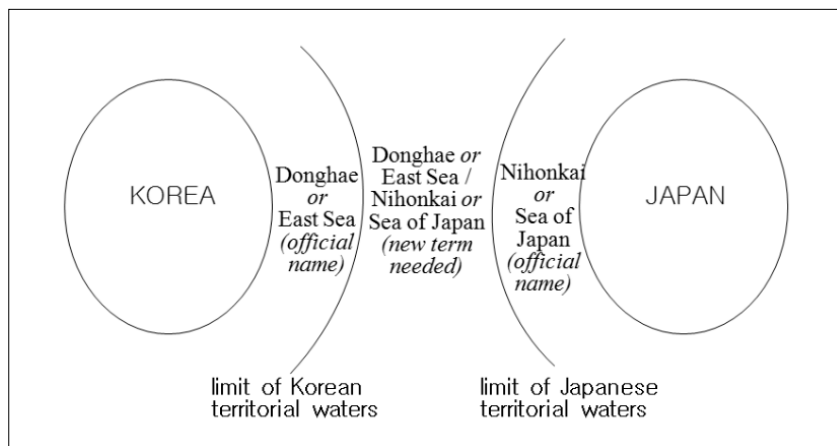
KOREA

Donghae or East Sea (official name)

Donghae or East Sea / Nihonkai or Sea of Japan (new term needed)

Nihonkai or Sea of Japan (official name)

JAPAN

limit of Korean territorial waters

limit of Japanese territorial waters